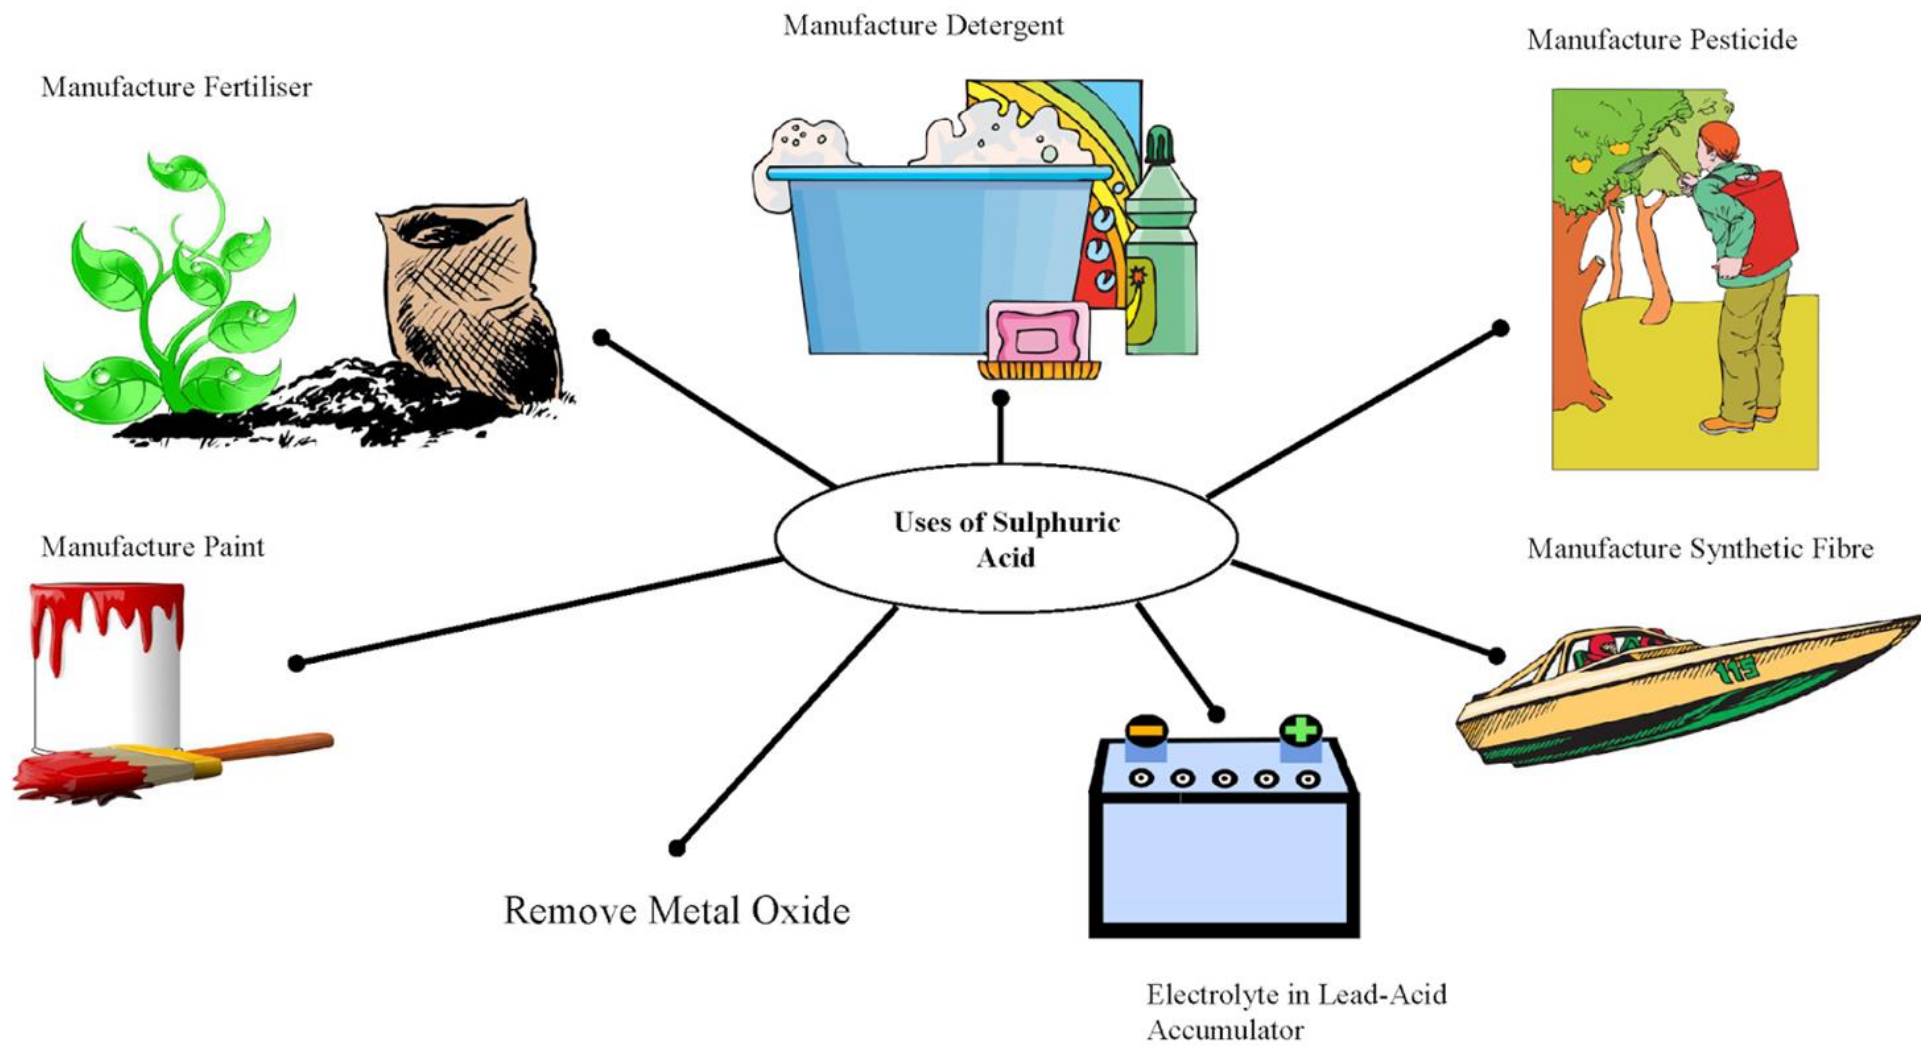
Manufacture Detergent

Manufacture Fertiliser

Manufacture Pesticide

Uses of Sulphuric Acid

Manufacture Paint

Manufacture Synthetic Fibre

115

Remove Metal Oxide

Electrolyte in Lead-Acid Accumulator